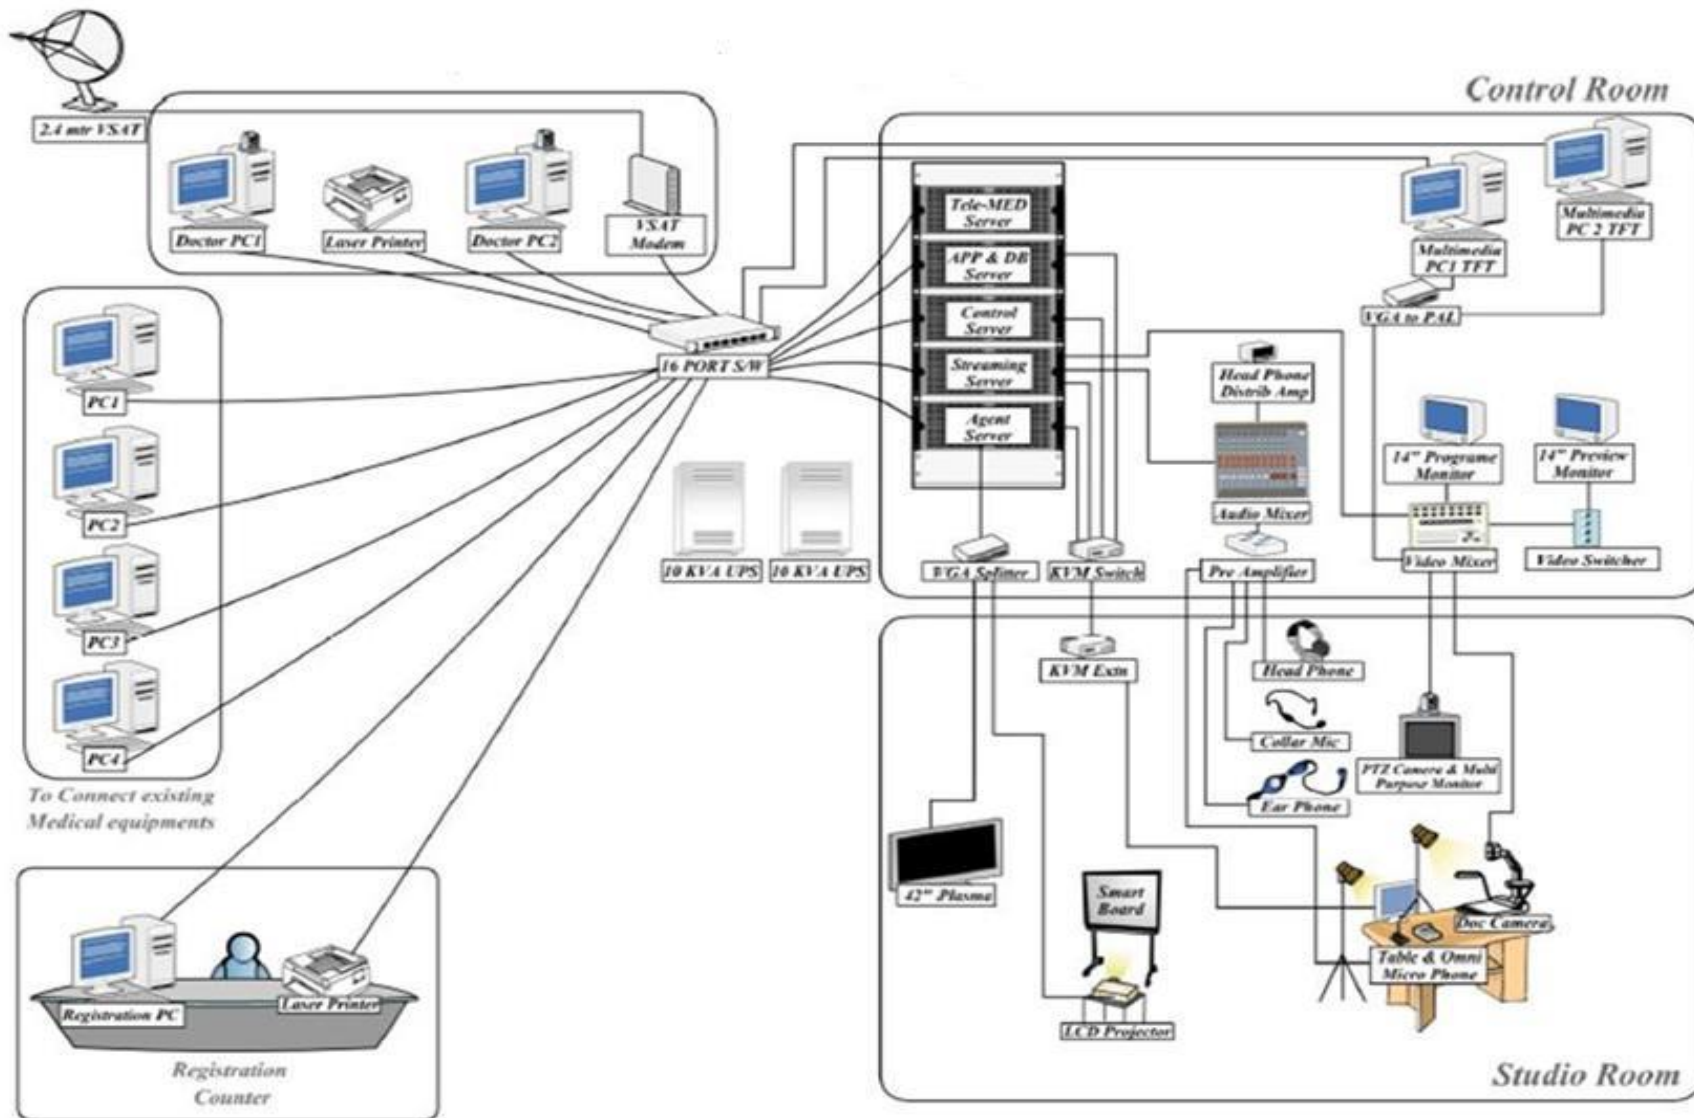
2.4 mtr VSAT

Doctor PC1

Laser Printer

Doctor PC2

VSAT Modem

Control Room

Tele-MED Server

APP & DB Server

Control Server

Streaming Server

Agent Server

Multimedia PC1 TFT

Multimedia PC 2 TFT

VGA to PAL

16 PORT S/W

PC1

PC2

PC3

PC4

To Connect existing Medical equipments

10 KVA UPS

10 KVA UPS

Head Phone Distrib Amp

14" Programe Monitor

14" Preview Monitor

Audio Mixer

VGA Splitter

KVM Switch

Pre Amplifier

Video Mixer

Video Switcher

KVM Extn

Head Phone

Collar Mic

Ear Phone

PTZ Camera & Multi Purpose Monitor

42" Plasma

Smart Board

Doc Camera

Table & Omni Micro Phone

LCD Projector

Registration PC

Laser Printer

Registration Counter

Studio Room